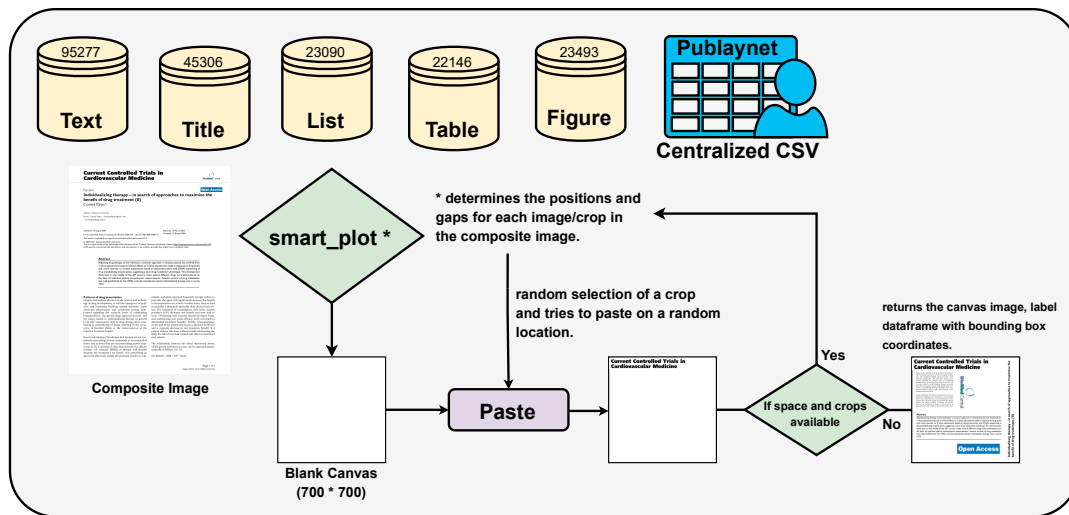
95277
Text

45306
Title

23090
List

22146
Table

23493
Figure

Publaynet
Centralized CSV

Current Controlled Trials in Cardiovascular Medicine

Open Access

Individualizing therapy — in search of approaches to maximize the benefit of drug treatment (II)

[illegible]

Composite Image

smart_plot *

* determines the positions and gaps for each image/crop in the composite image.

random selection of a crop and tries to paste on a random location.

returns the canvas image, label dataframe with bounding box coordinates.

Yes

Current Controlled Trials in Cardiovascular Medicine

Current Controlled Trials in Cardiovascular Medicine

Open Access

Paste

If space and crops available

No

Blank Canvas
(700 * 700)